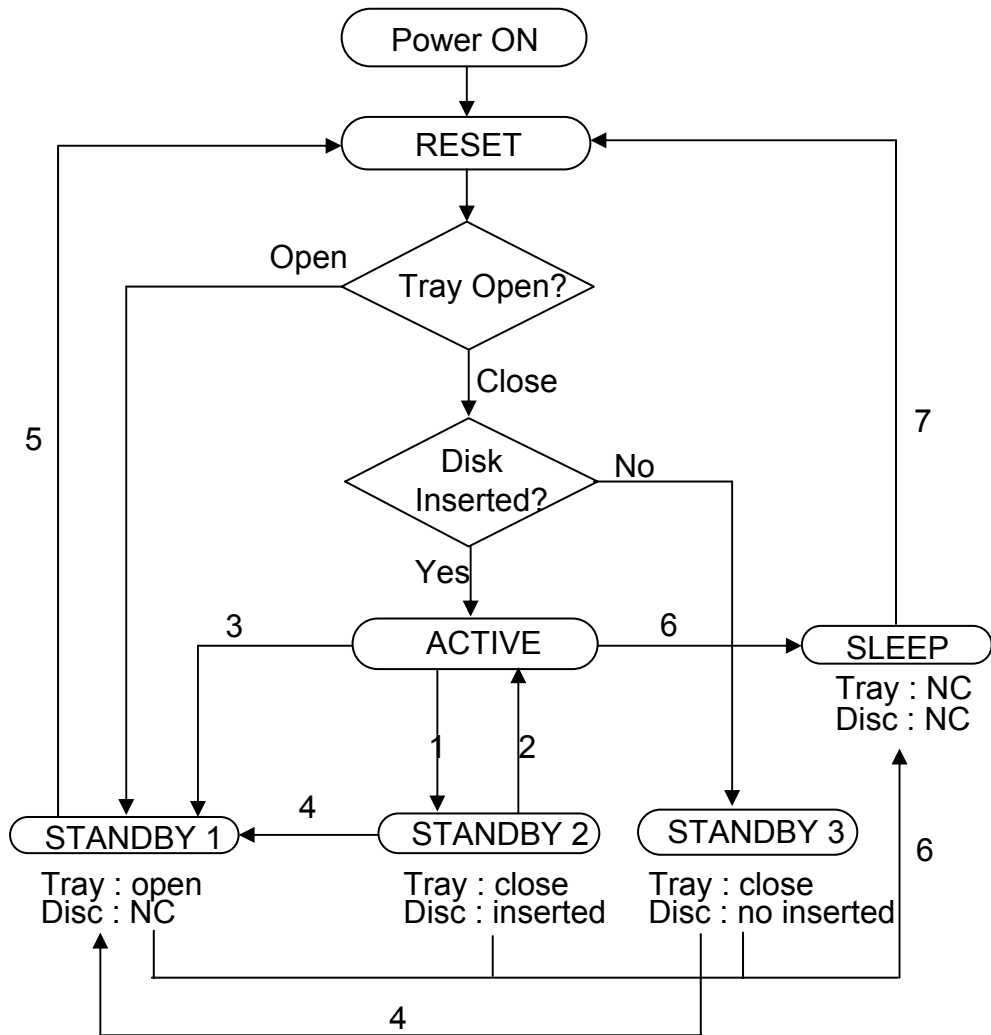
Power ON

RESET

Open

Tray Open?

Close

5

7

Disk Inserted?

No

Yes

3

ACTIVE

6

SLEEP

Tray : NC
Disc : NC

1

2

4

STANDBY 1

STANDBY 2

STANDBY 3

6

Tray : open
Disc : NC

Tray : close
Disc : inserted

Tray : close
Disc : no inserted

4